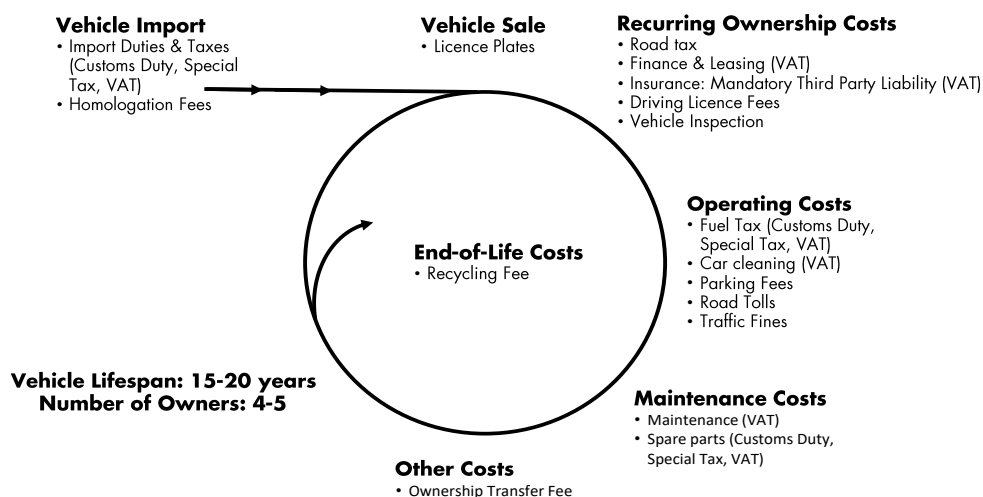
**Vehicle Import**
- Import Duties & Taxes (Customs Duty, Special Tax, VAT)
- Homologation Fees

**Vehicle Sale**
- Licence Plates

**Recurring Ownership Costs**
- Road tax
- Finance & Leasing (VAT)
- Insurance: Mandatory Third Party Liability (VAT)
- Driving Licence Fees
- Vehicle Inspection

**Operating Costs**
- Fuel Tax (Customs Duty, Special Tax, VAT)
- Car cleaning (VAT)
- Parking Fees
- Road Tolls
- Traffic Fines

**End-of-Life Costs**
- Recycling Fee

**Vehicle Lifespan: 15-20 years**
**Number of Owners: 4-5**

**Maintenance Costs**
- Maintenance (VAT)
- Spare parts (Customs Duty, Special Tax, VAT)

**Other Costs**
- Ownership Transfer Fee